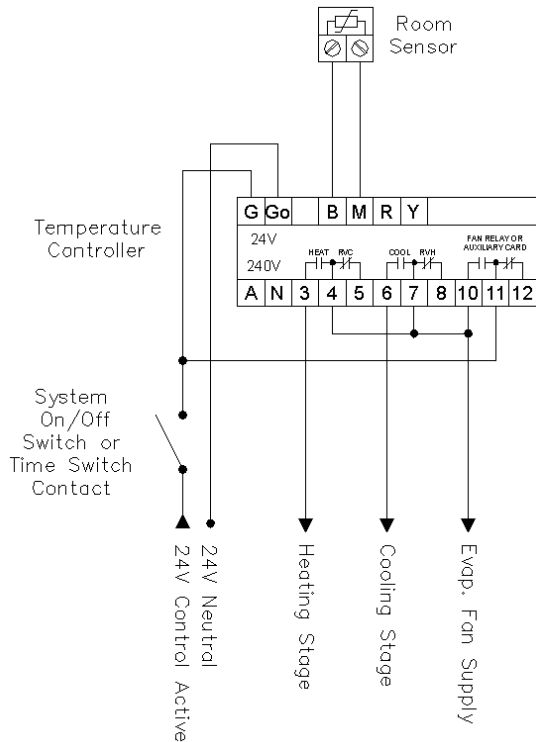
Room Sensor

Temperature Controller

| G | Go | B | M | R | Y |
|---|---|---|---|---|---|

24V
240V

HEAT RVC
COOL RVH
FAN RELAY OR AUXILIARY CARD

| A | N | 3 | 4 | 5 | 6 | 7 | 8 | 10 | 11 | 12 |
|---|---|---|---|---|---|---|---|---|---|---|

System On/Off Switch or Time Switch Contact

24V Control Active
24V Neutral
Heating Stage
Cooling Stage
Evap. Fan Supply